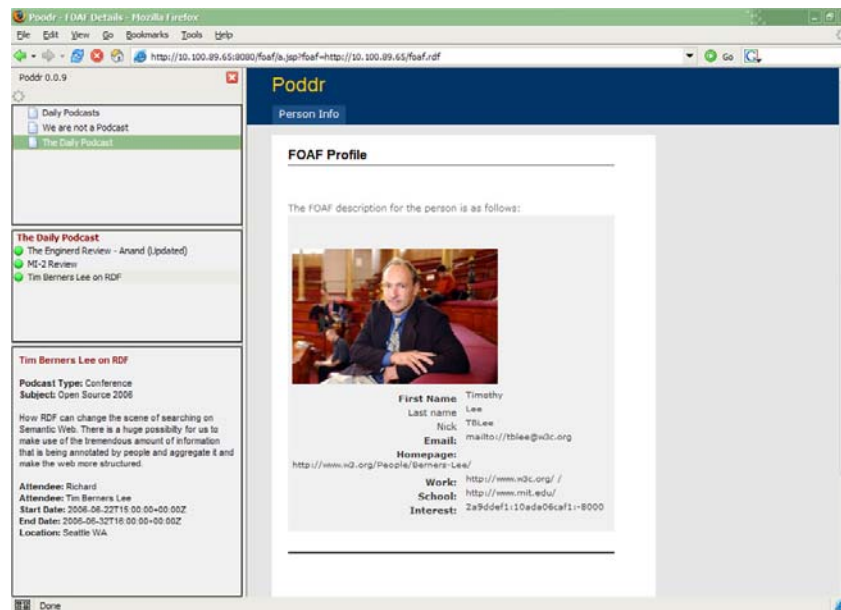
Poddr - FOAF Details - Mozilla Firefox
File Edit View Go Bookmarks Tools Help
http://10.100.89.65:8080/foaf/a.jsp?foaf=http://10.100.89.65/foaf.rdf
Go

Poddr 0.0.9
Daily Podcasts
We are not a Podcast
The Daily Podcast

The Daily Podcast
The Enginerd Review - Anand (Updated)
MI-2 Review
Tim Berners Lee on RDF

Tim Berners Lee on RDF

Podcast Type: Conference
Subject: Open Source 2006

How RDF can change the scene of searching on Semantic Web. There is a huge possibilty for us to make use of the tremendous amount of information that is being annotated by people and aggregate it and make the web more structured.

Attendee: Richard
Attendee: Tim Berners Lee
Start Date: 2006-06-22T15:00:00+00:00Z
End Date: 2006-06-32T16:00:00+00:00Z
Location: Seattle WA

Poddr
Person Info

FOAF Profile

The FOAF description for the person is as follows:

First Name Timothy
Last name Lee
Nick TBLee
Email: mailto://tblee@w3c.org
Homepage: http://www.w3.org/People/Berners-Lee/
Work: http://www.w3c.org/ /
School: http://www.mit.edu/
Interest: 2a9ddef1:10ada06caf1:-8000

Done